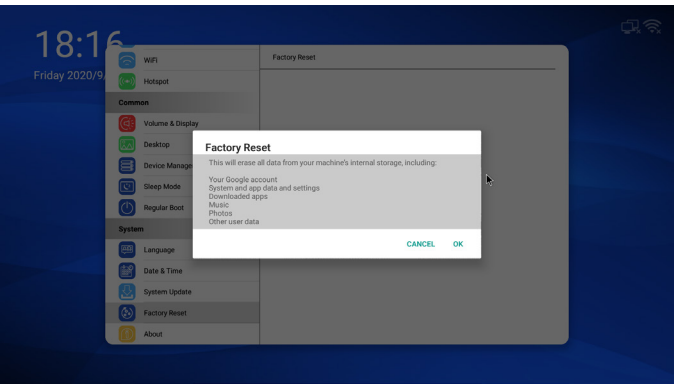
18:16

Friday 2020/9

WiFi

Hotspot

Common

Volume & Display

Desktop

Device Manage

Sleep Mode

Regular Boot

System

Language

Date & Time

System Update

Factory Reset

About

Factory Reset

Factory Reset

This will erase all data from your machine's internal storage, including:

Your Google account
System and app data and settings
Downloaded apps
Music
Photos
Other user data

CANCEL OK